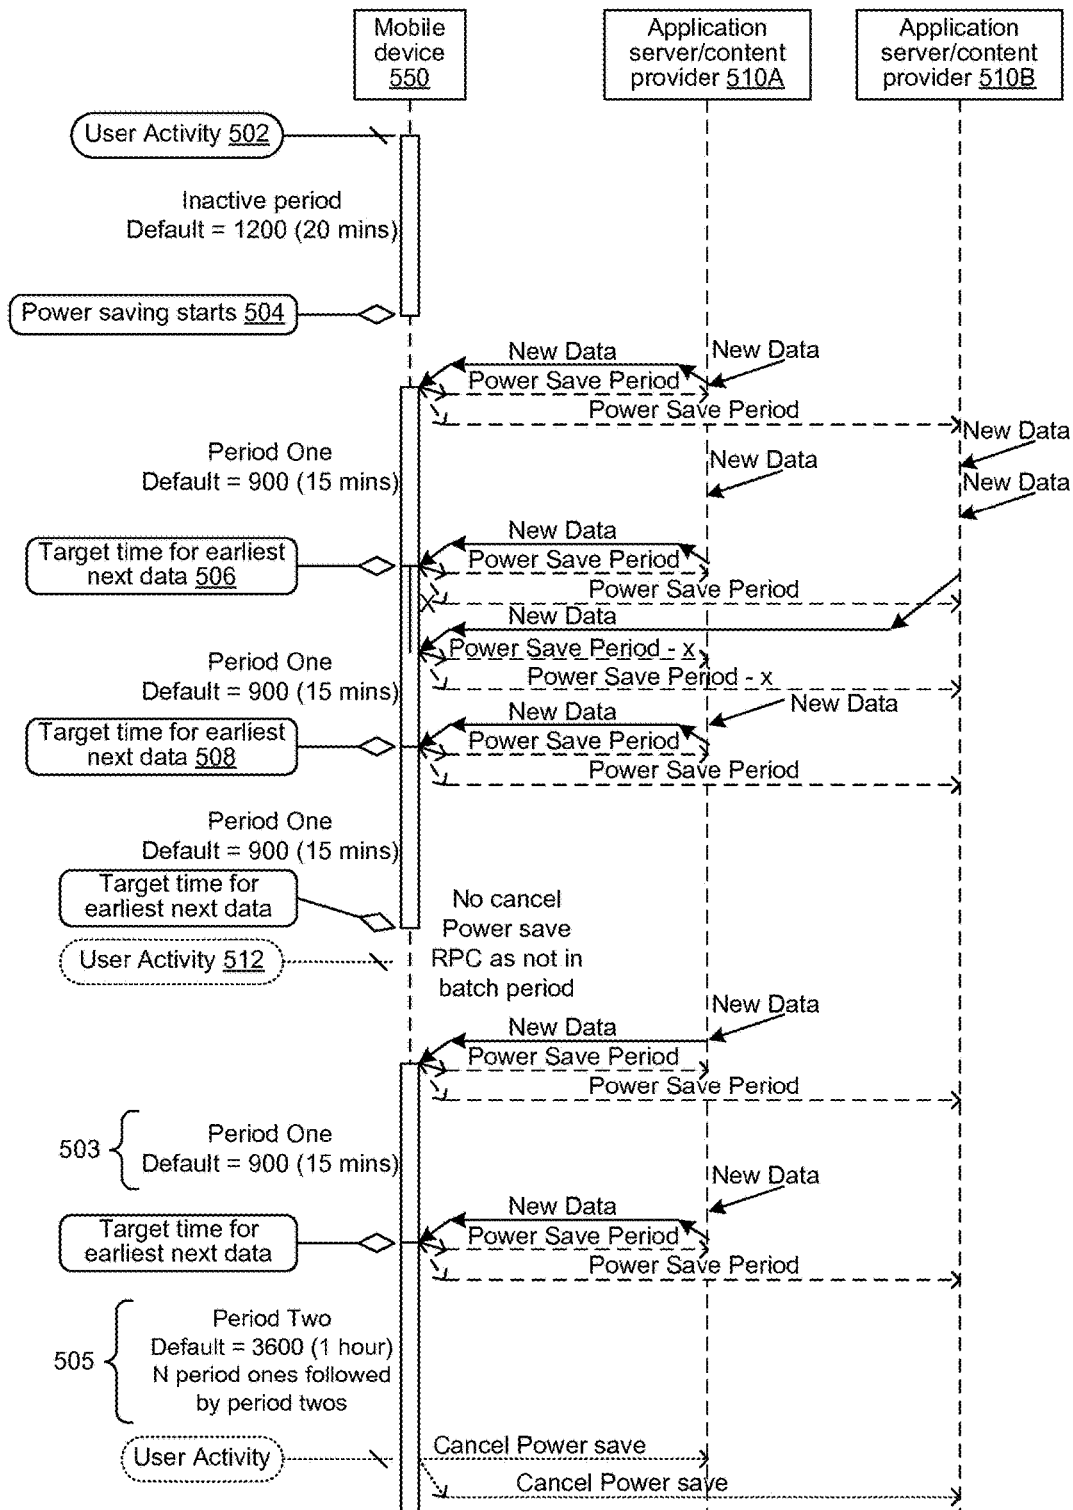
Mobile device 550

Application server/content provider 510A

Application server/content provider 510B

User Activity 502

Inactive period
Default = 1200 (20 mins)

Power saving starts 504

New Data
New Data
Power Save Period
Power Save Period
New Data

Period One
Default = 900 (15 mins)

New Data
New Data

New Data
Power Save Period

Target time for earliest next data 506

Power Save Period
New Data
Power Save Period - x
Power Save Period - x

Period One
Default = 900 (15 mins)

New Data
New Data

Target time for earliest next data 508

Power Save Period
Power Save Period

Period One
Default = 900 (15 mins)

Target time for earliest next data

No cancel Power save RPC as not in batch period

User Activity 512

New Data
New Data
Power Save Period
Power Save Period

503

Period One
Default = 900 (15 mins)

New Data
New Data

Target time for earliest next data

Power Save Period
Power Save Period

505

Period Two
Default = 3600 (1 hour)
N period ones followed by period twos

User Activity

Cancel Power save
Cancel Power save